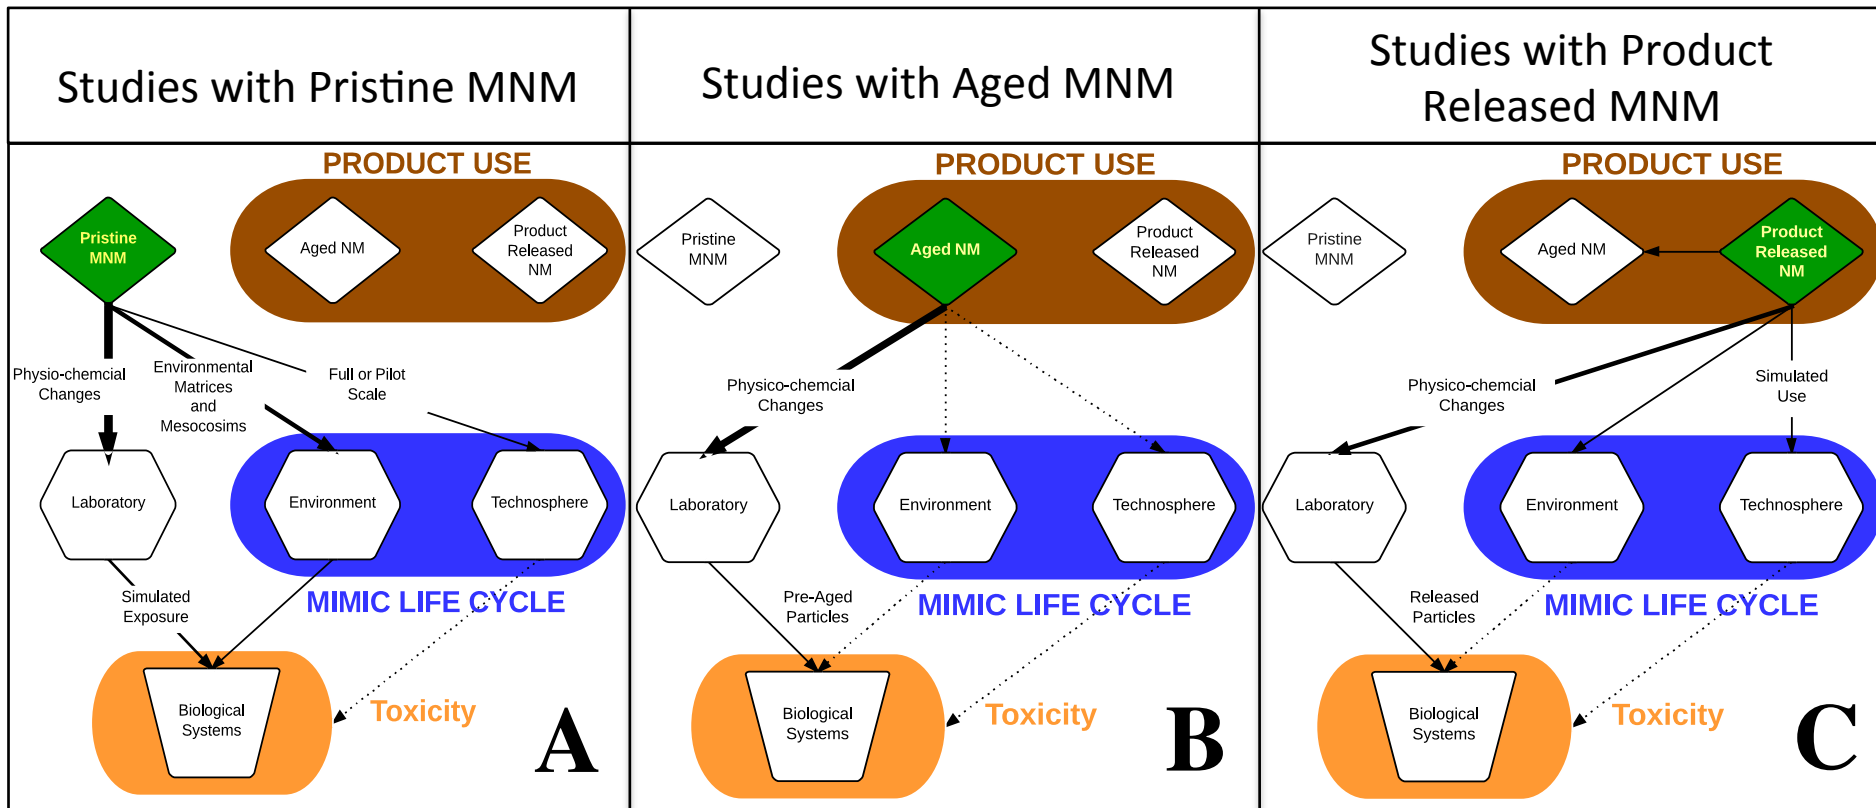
| Studies with Pristine MNM | Studies with Aged MNM | Studies with Product Released MNM |
|---|---|---|

PRODUCT USE

Pristine MNM

Aged NM

Product Released NM

Physio-chemcial Changes

Environmental Matrices and Mesocosims

Full or Pilot Scale

Laboratory

Environment

Technosphere

Simulated Exposure

MIMIC LIFE CYCLE

Biological Systems

Toxicity

A

PRODUCT USE

Pristine MNM

Aged NM

Product Released NM

Physico-chemcial Changes

Laboratory

Environment

Technosphere

Pre-Aged Particles

MIMIC LIFE CYCLE

Biological Systems

Toxicity

B

PRODUCT USE

Pristine MNM

Aged NM

Product Released NM

Physico-chemcial Changes

Simulated Use

Laboratory

Environment

Technosphere

Released Particles

MIMIC LIFE CYCLE

Biological Systems

Toxicity

C